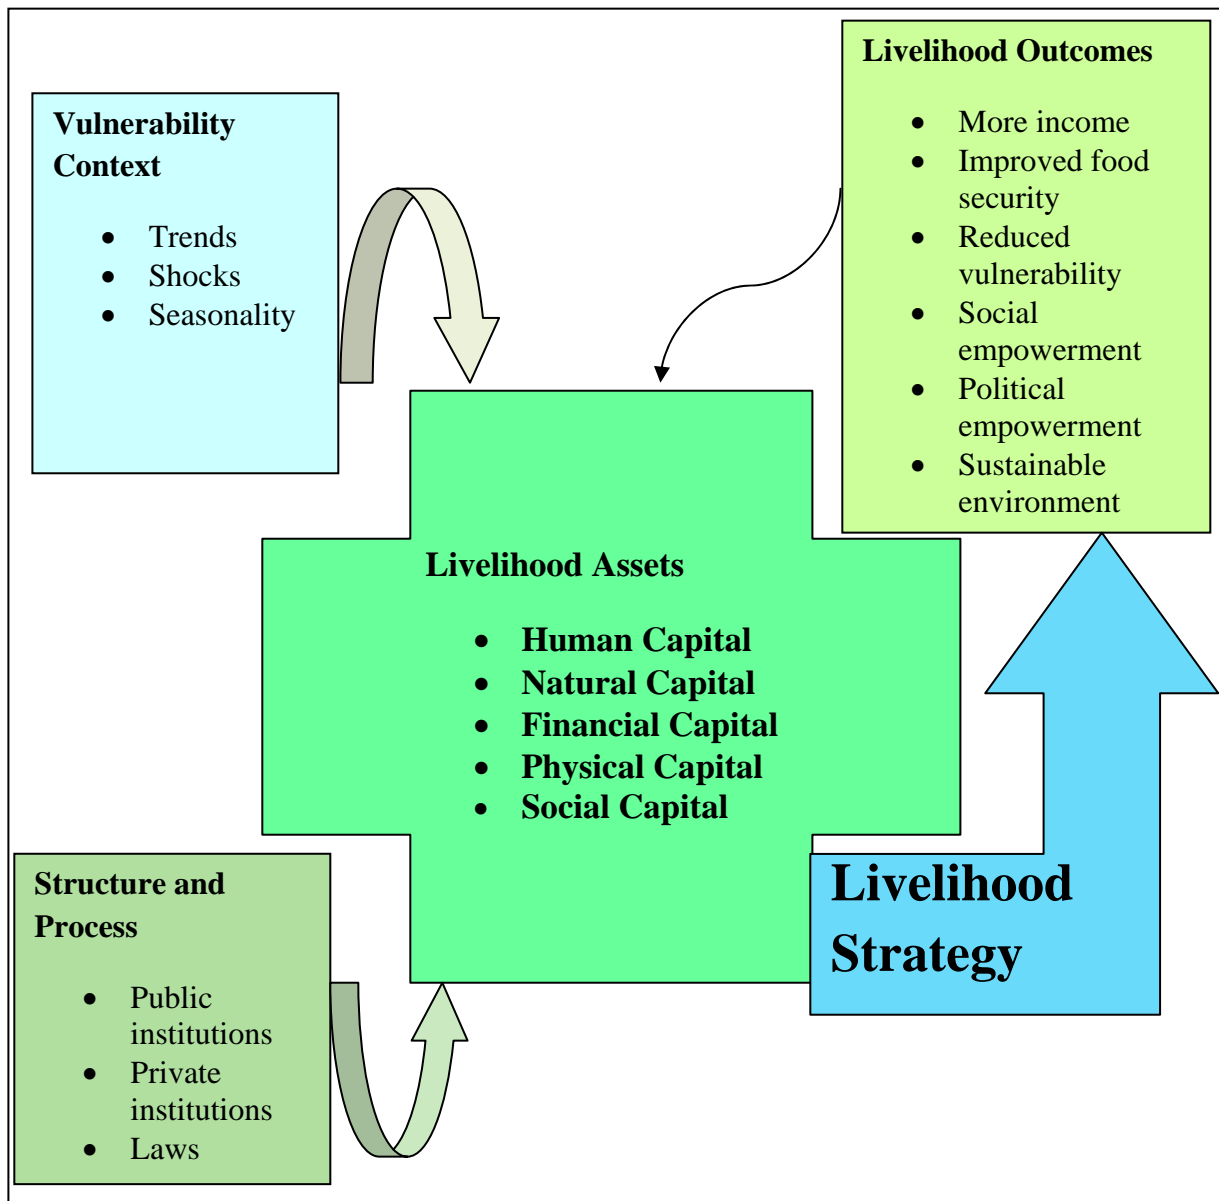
Vulnerability Context

- Trends
- Shocks
- Seasonality

Livelihood Outcomes

- More income
- Improved food security
- Reduced vulnerability
- Social empowerment
- Political empowerment
- Sustainable environment

Livelihood Assets

- Human Capital
- Natural Capital
- Financial Capital
- Physical Capital
- Social Capital

Structure and Process

- Public institutions
- Private institutions
- Laws

Livelihood Strategy